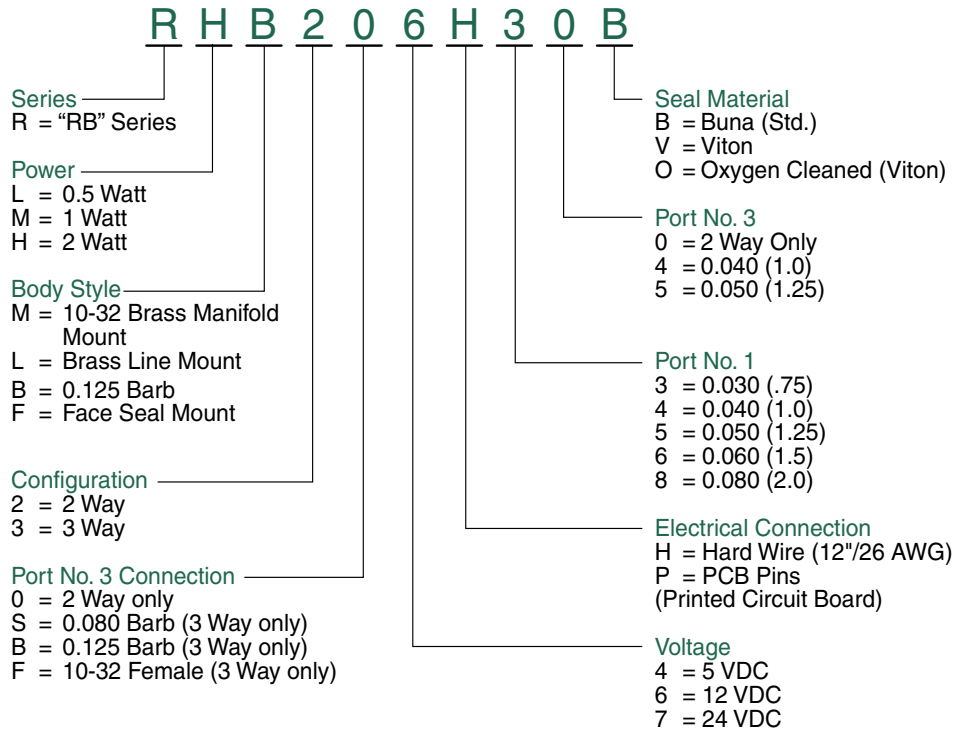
R H B 2 0 6 H 3 0 B

Series
R = “RB” Series

Power
L = 0.5 Watt
M = 1 Watt
H = 2 Watt

Body Style
M = 10-32 Brass Manifold Mount
L = Brass Line Mount
B = 0.125 Barb
F = Face Seal Mount

Configuration
2 = 2 Way
3 = 3 Way

Port No. 3 Connection
0 = 2 Way only
S = 0.080 Barb (3 Way only)
B = 0.125 Barb (3 Way only)
F = 10-32 Female (3 Way only)

Seal Material
B = Buna (Std.)
V = Viton
O = Oxygen Cleaned (Viton)

Port No. 3
0 = 2 Way Only
4 = 0.040 (1.0)
5 = 0.050 (1.25)

Port No. 1
3 = 0.030 (.75)
4 = 0.040 (1.0)
5 = 0.050 (1.25)
6 = 0.060 (1.5)
8 = 0.080 (2.0)

Electrical Connection
H = Hard Wire (12"/26 AWG)
P = PCB Pins (Printed Circuit Board)

Voltage
4 = 5 VDC
6 = 12 VDC
7 = 24 VDC